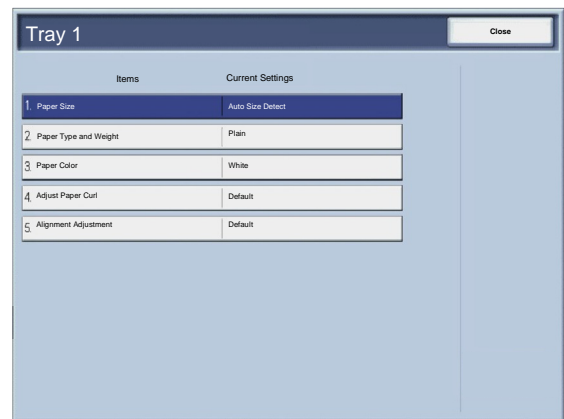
Tray 1

Close

| Items | Current Settings |
|---|---|
| 1. Paper Size | Auto Size Detect |
| 2. Paper Type and Weight | Plain |
| 3. Paper Color | White |
| 4. Adjust Paper Curl | Default |
| 5. Alignment Adjustment | Default |